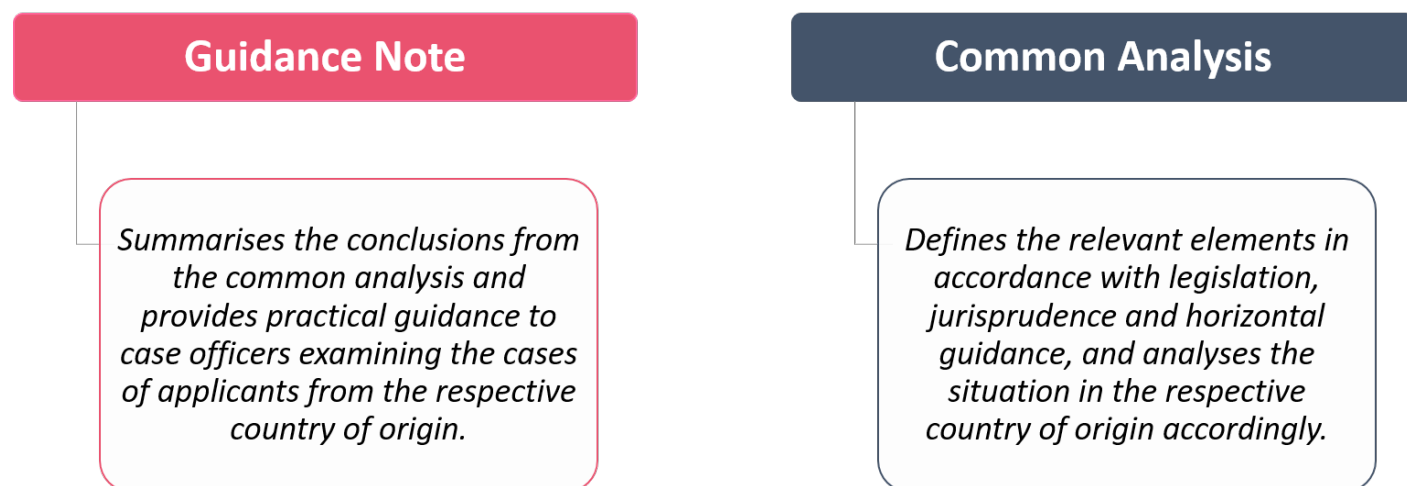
Guidance Note

Summarises the conclusions from the common analysis and provides practical guidance to case officers examining the cases of applicants from the respective country of origin.

Common Analysis

Defines the relevant elements in accordance with legislation, jurisprudence and horizontal guidance, and analyses the situation in the respective country of origin accordingly.